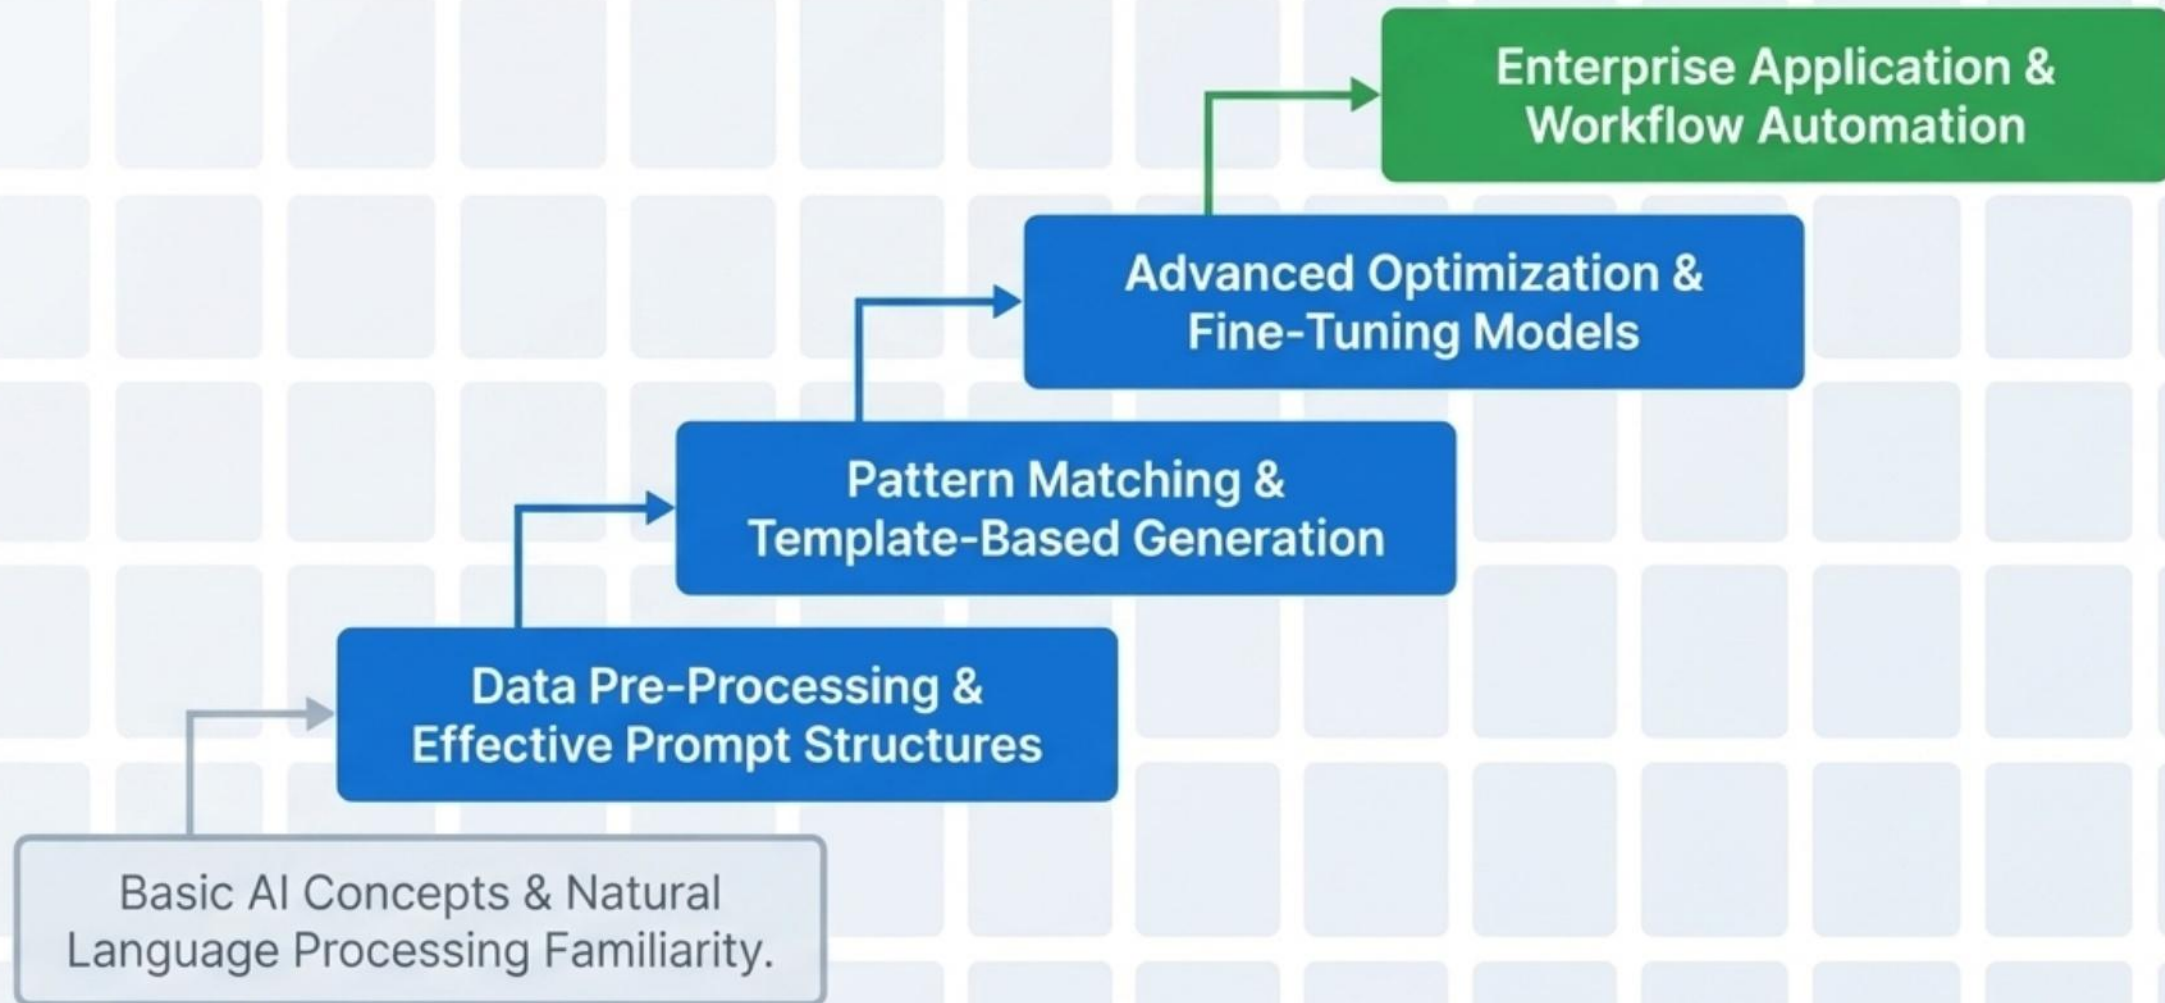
Enterprise Application & Workflow Automation

Advanced Optimization & Fine-Tuning Models

Pattern Matching & Template-Based Generation

Data Pre-Processing & Effective Prompt Structures

Basic AI Concepts & Natural Language Processing Familiarity.